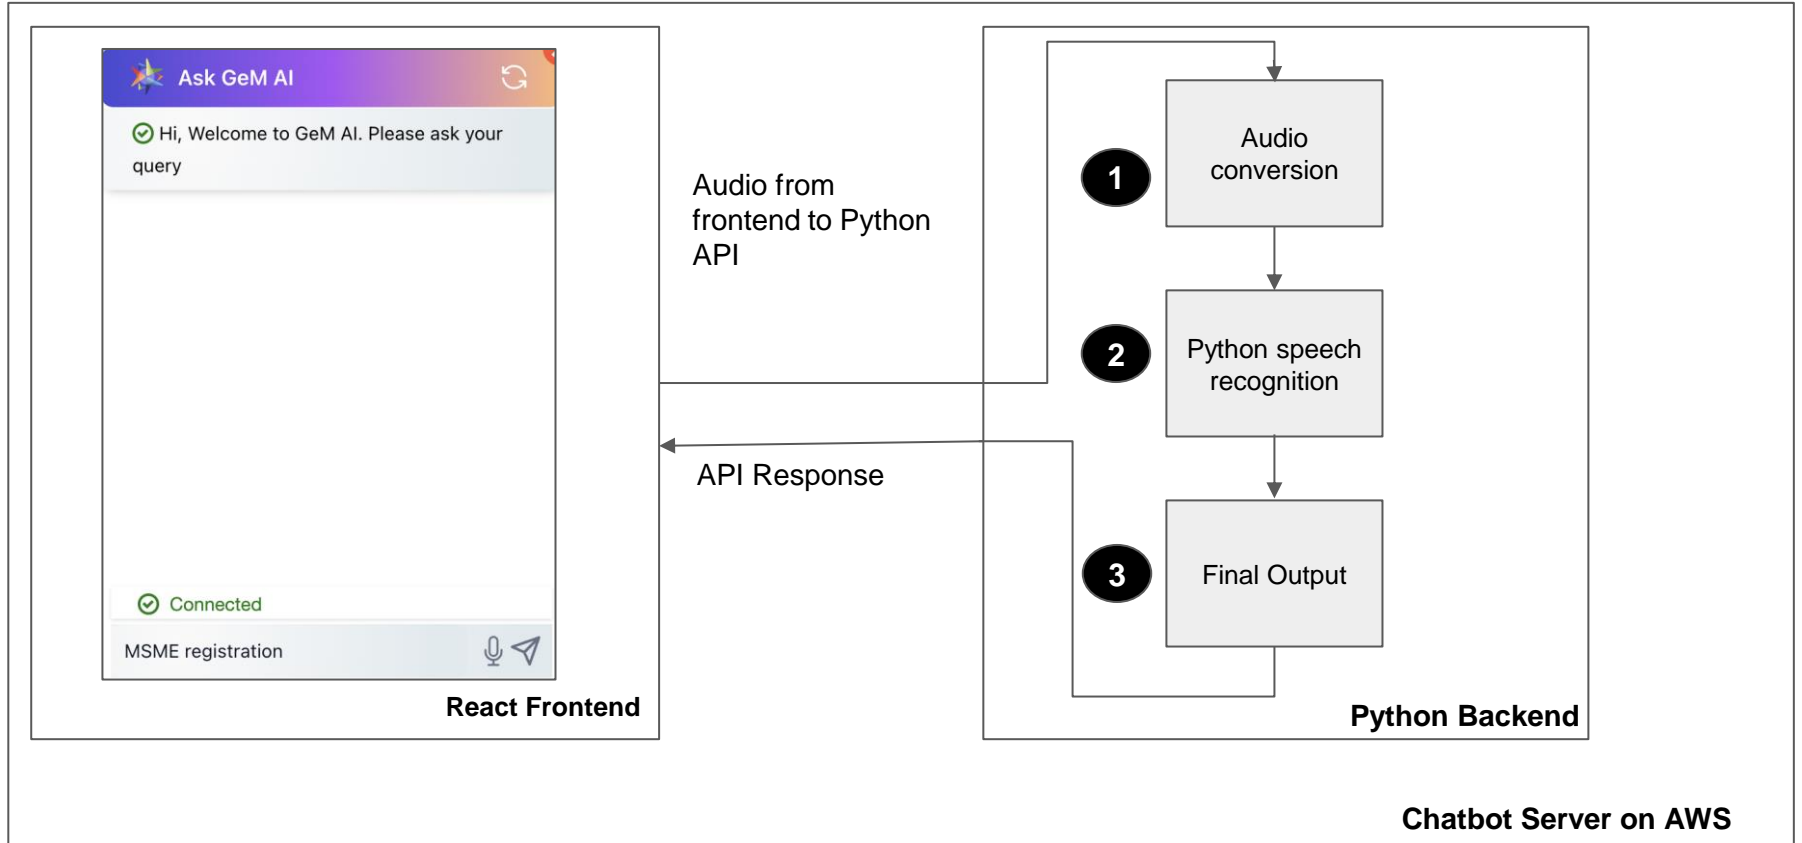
Ask GeM AI

Hi, Welcome to GeM AI. Please ask your query

Connected

MSME registration

React Frontend

Audio from frontend to Python API

API Response

1

Audio conversion

2

Python speech recognition

3

Final Output

Python Backend

Chatbot Server on AWS